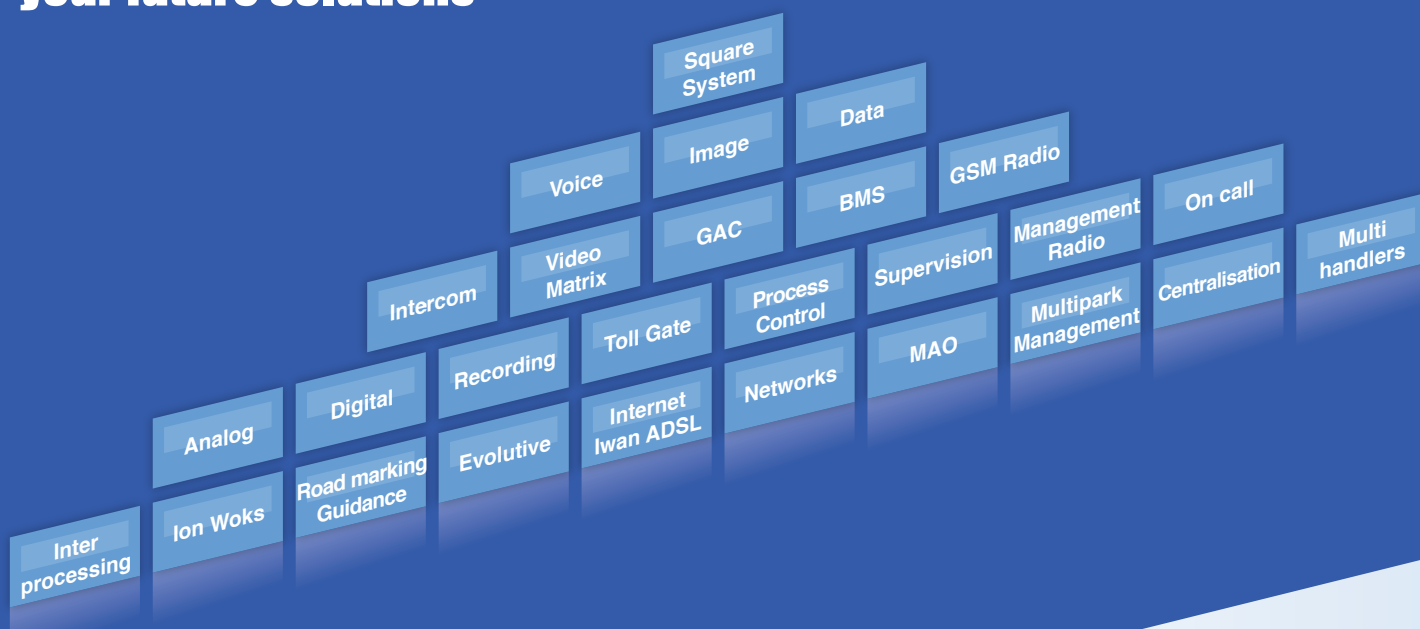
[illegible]

Square System

Data

Voice

Image

GSM Radio

BMS

GAC

Video Matrix

Intercom

Management Radio

On call

Supervision

Process Control

Toll Gate

Recording

Digital

Analog

Multi handlers

Centralisation

Multipark Management

MAO

Networks

Internet Iwan ADSL

Evolutive

Road marking Guidance

Ion Woks

Inter processing